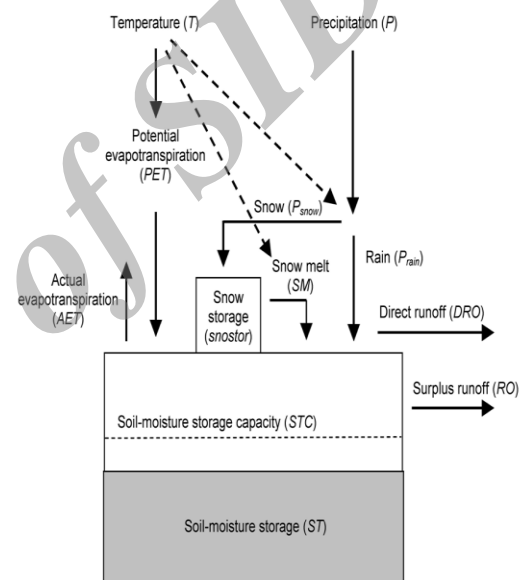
Temperature (*T*)

Precipitation (*P*)

Potential evapotranspiration (*PET*)

Snow ($P_{snow}$)

Actual evapotranspiration (*AET*)

Snow melt (*SM*)

Rain ($P_{rain}$)

Snow storage (*snostor*)

Direct runoff (*DRO*)

Surplus runoff (*RO*)

Soil-moisture storage capacity (*STC*)

Soil-moisture storage (*ST*)

of SID